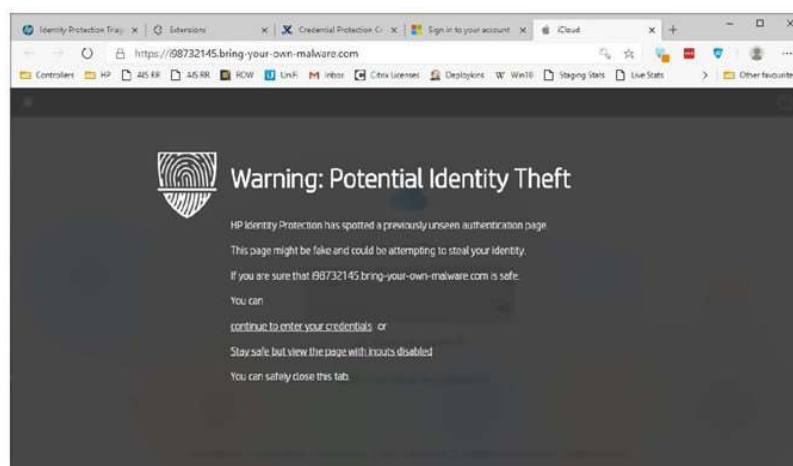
Identity Protection Tray | Extensions | Credential Protection | Sign in to your account | iCloud

https://i98732145.bring-your-own-malware.com

Controllers HP AIS RR AIS RR RDW UniFi Inbox Citrix Licenses Deploykins Win10 Staging Stats Live Stats Other favourites

Warning: Potential Identity Theft

HP Identity Protection has spotted a previously unseen authentication page.

This page might be fake and could be attempting to steal your identity.

If you are sure that i98732145.bring-your-own-malware.com is safe.

You can

continue to enter your credentials or

Stay safe but view the page with inputs disabled

You can safely close this tab.